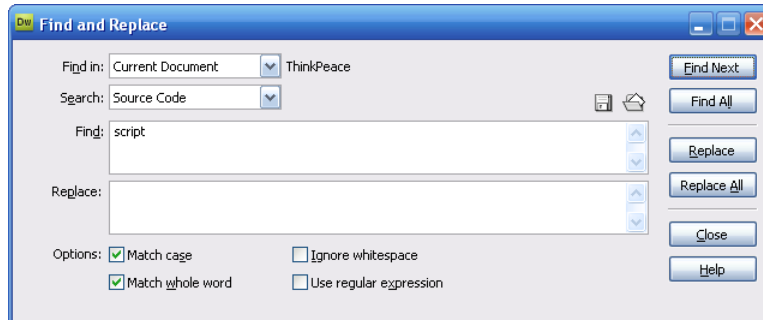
Dw Find and Replace

Find in: Current Document ThinkPeace

Search: Source Code

Find: script

Replace:

Options: Match case
Match whole word
Ignore whitespace
Use regular expression

Find Next
Find All
Replace
Replace All
Close
Help